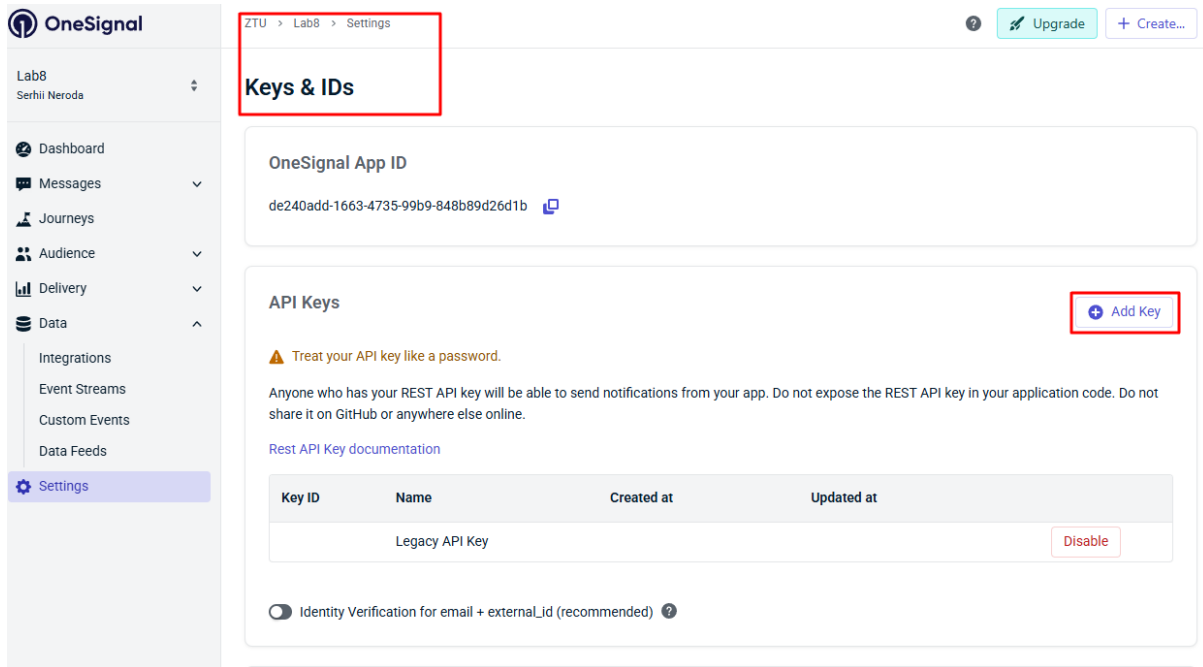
OneSignal

Lab8
Serhii Neroda

Dashboard
Messages
Journeys
Audience
Delivery
Data
Integrations
Event Streams
Custom Events
Data Feeds
Settings

ZTU > Lab8 > Settings

Keys & IDs

? Upgrade + Create...

OneSignal App ID

de240add-1663-4735-99b9-848b89d26d1b

API Keys

Add Key

Treat your API key like a password.

Anyone who has your REST API key will be able to send notifications from your app. Do not expose the REST API key in your application code. Do not share it on GitHub or anywhere else online.

Rest API Key documentation

| Key ID | Name | Created at | Updated at | |
|---|---|---|---|---|
| | Legacy API Key | | | Disable |

Identity Verification for email + external_id (recommended)